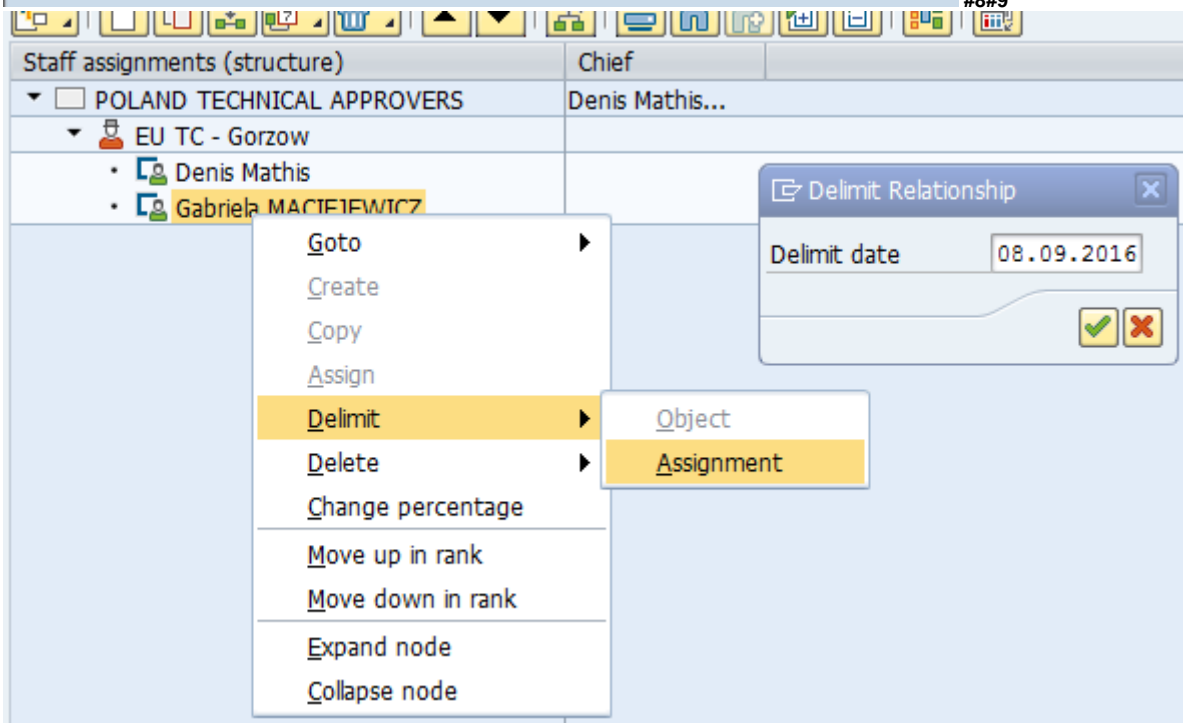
#8#9

| Staff assignments (structure) | Chief |
|---|---|
| POLAND TECHNICAL APPROVERS | Denis Mathis... |
| EU TC - Gorzow | |
| Denis Mathis | |
| Gabriela MACIEJEWICZ | |

Goto
Create
Copy
Assign
Delimit
Delete
Change percentage
Move up in rank
Move down in rank
Expand node
Collapse node

Object
Assignment

Delimit Relationship
Delimit date 08.09.2016